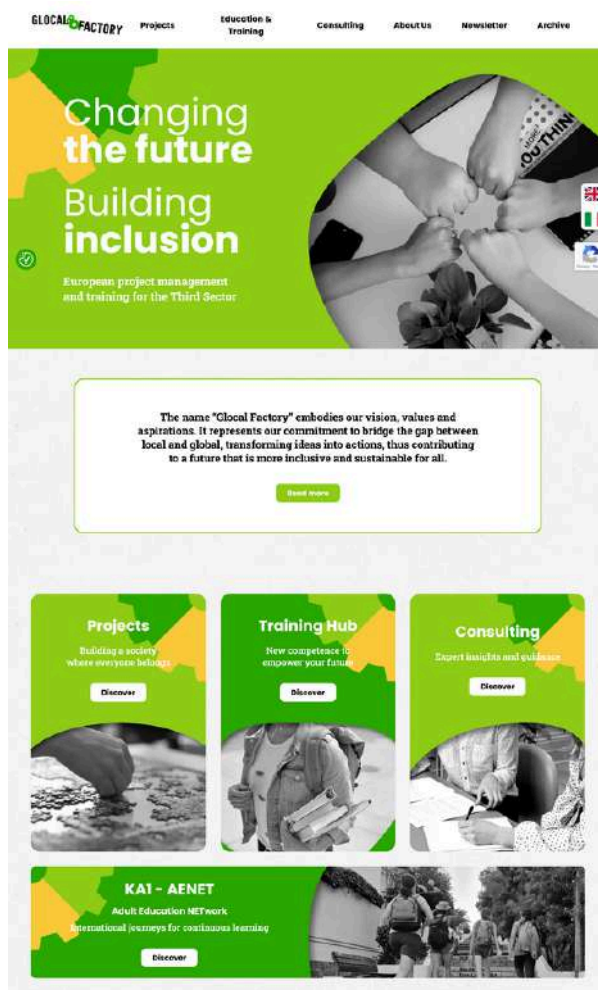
GLOCAL FACTORY Projects Education & Training Consulting About Us Newsletter Archive

Changing the future

Building inclusion

European project management and training for the Third Sector

The name "Glocal Factory" embodies our vision, values and aspirations. It represents our commitment to bridge the gap between local and global, transforming ideas into actions, thus contributing to a future that is more inclusive and sustainable for all.

Read more

Projects

Building a society where everyone belongs

Discover

Training Hub

New competence to empower your future

Discover

Consulting

Expert insights and guidance

Discover

KA1 - AENET

Adult Education NETwork

International journeys for continuous learning

Discover